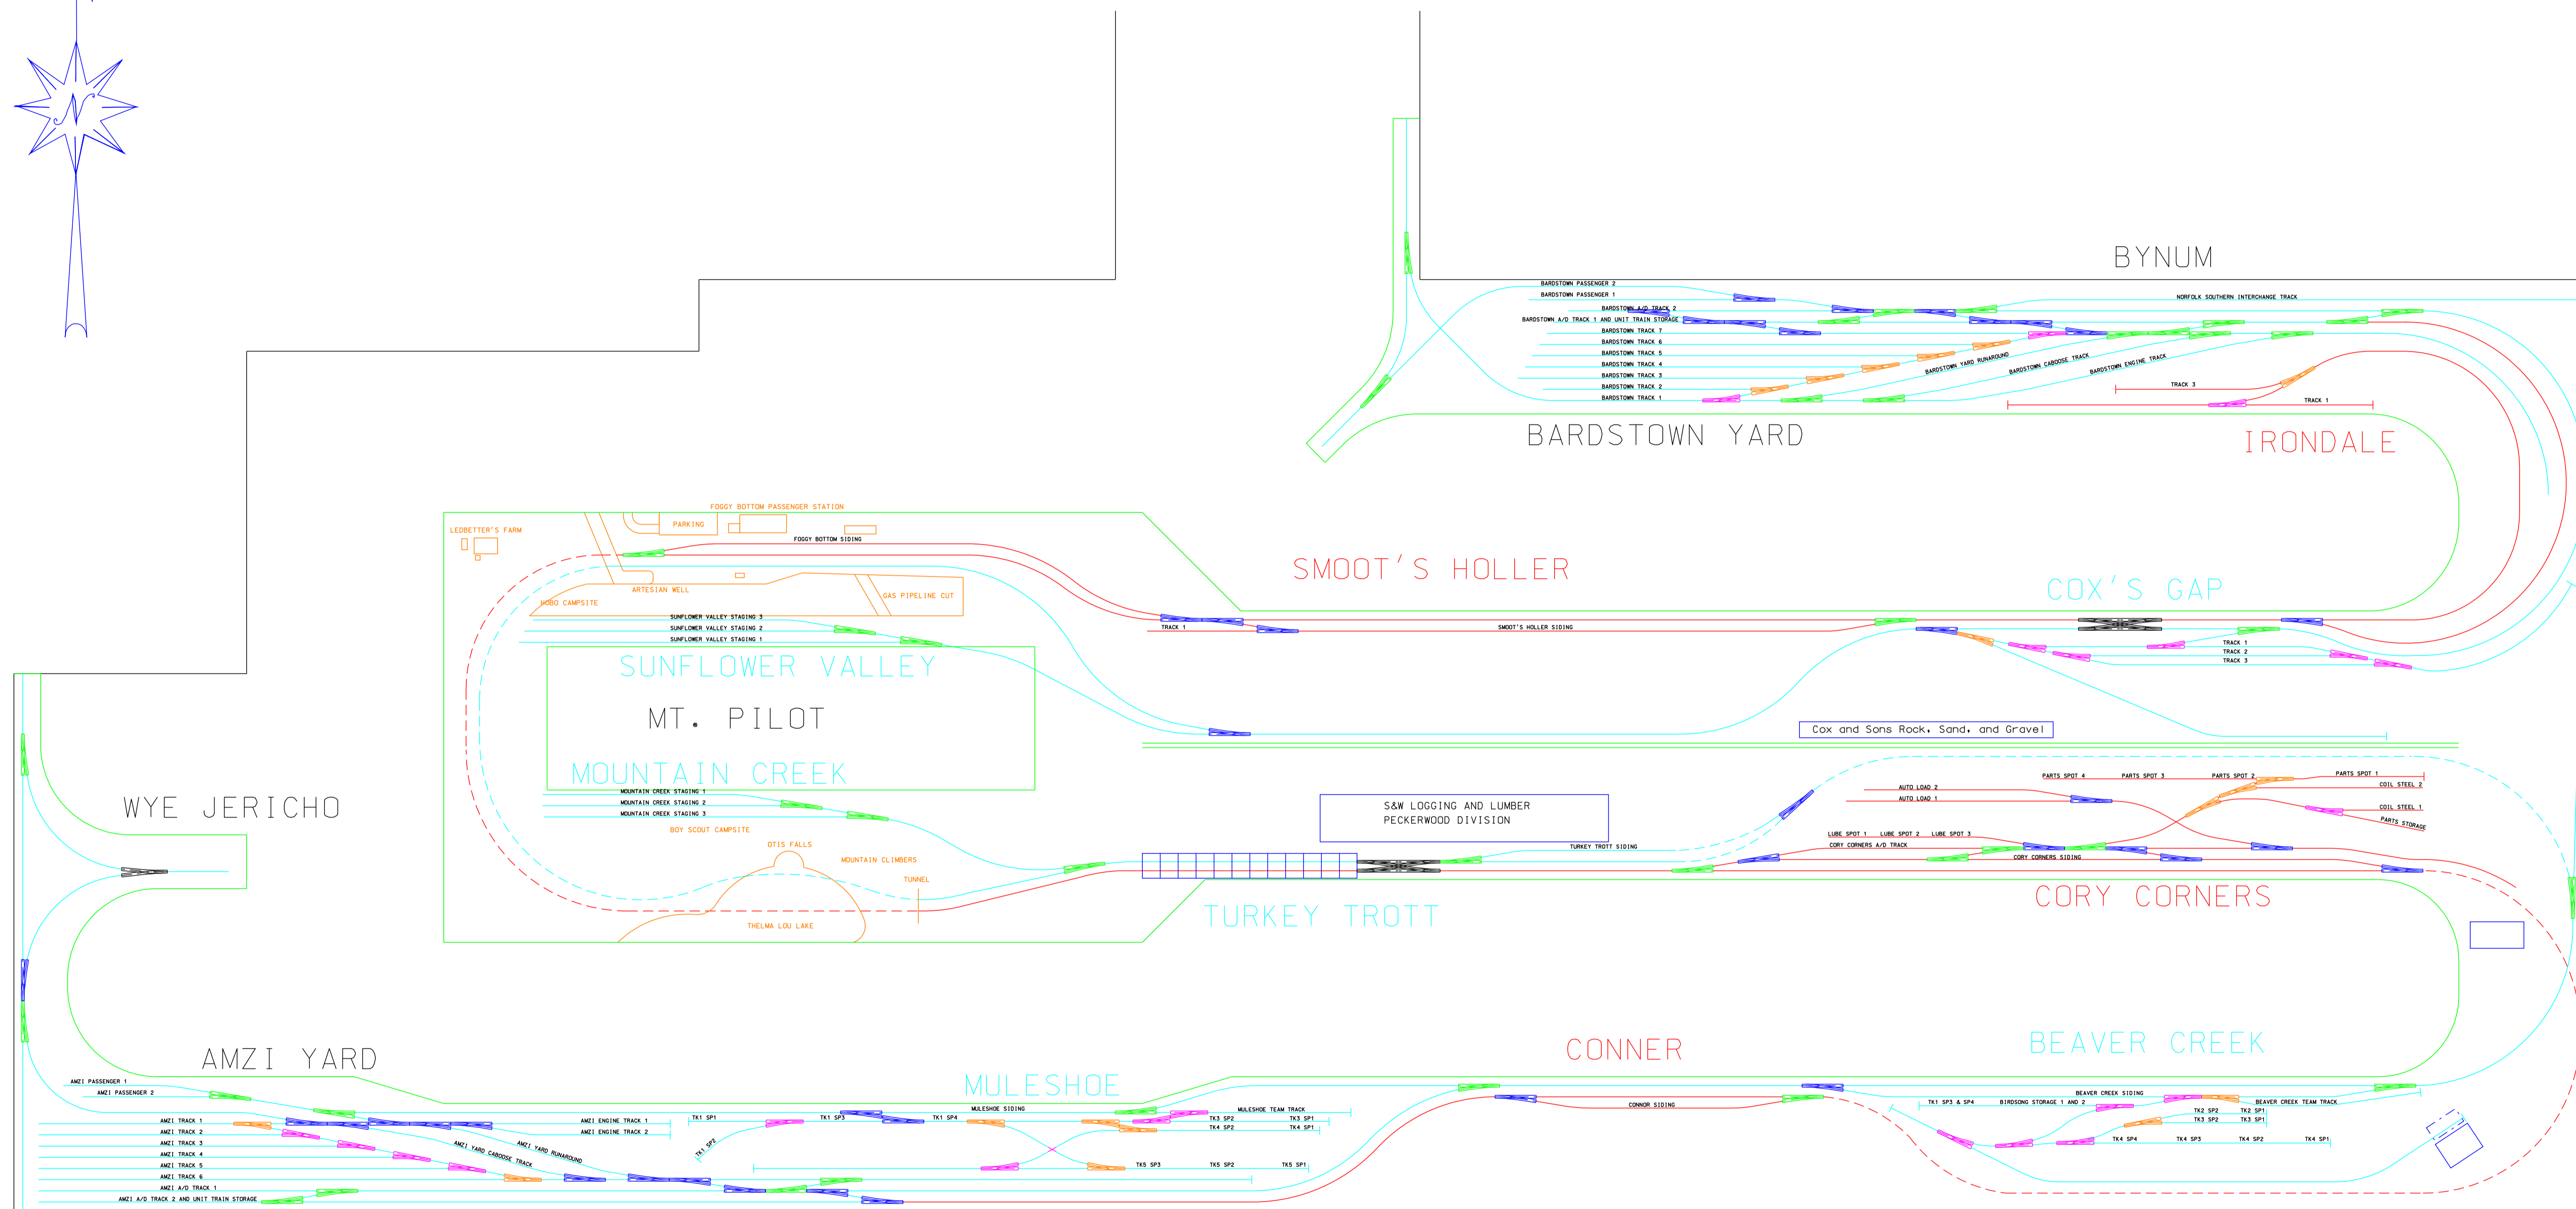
BYNUM

BARDSTOWN PASSENGER 2
BARDSTOWN PASSENGER 1
BARDSTOWN A/D TRACK 2
BARDSTOWN A/D TRACK 1 AND UNIT TRAIN STORAGE
BARDSTOWN TRACK 7
BARDSTOWN TRACK 6
BARDSTOWN TRACK 5
BARDSTOWN TRACK 4
BARDSTOWN TRACK 3
BARDSTOWN TRACK 2
BARDSTOWN TRACK 1
NORFOLK SOUTHERN INTERCHANGE TRACK
BARDSTOWN YARD RUNAROUND
BARDSTOWN CABOOSE TRACK
BARDSTOWN ENGINE TRACK
TRACK 3
TRACK 1

BARDSTOWN YARD

IRONDALE

FOGGY BOTTOM PASSENGER STATION
LEDBETTER'S FARM
PARKING
FOGGY BOTTOM SIDING
ARTESIAN WELL
HOBO CAMPSITE
GAS PIPELINE CUT
SUNFLOWER VALLEY STAGING 3
SUNFLOWER VALLEY STAGING 2
SUNFLOWER VALLEY STAGING 1

SMOOT'S HOLLER

TRACK 1
SMOOT'S HOLLER SIDING

COX'S GAP

TRACK 1
TRACK 2
TRACK 3

SUNFLOWER VALLEY
MT. PILOT
MOUNTAIN CREEK

Cox and Sons Rock, Sand, and Gravel

WYE JERICHO

MOUNTAIN CREEK STAGING 1
MOUNTAIN CREEK STAGING 2
MOUNTAIN CREEK STAGING 3
BOY SCOUT CAMPSITE
OTIS FALLS
MOUNTAIN CLIMBERS
TUNNEL
THELMA LOU LAKE

S&W LOGGING AND LUMBER
PECKERWOOD DIVISION

TURKEY TROTT SIDING

TURKEY TROTT

PARTS SPOT 4
PARTS SPOT 3
PARTS SPOT 2
PARTS SPOT 1
AUTO LOAD 2
AUTO LOAD 1
COIL STEEL 2
COIL STEEL 1
PARTS STORAGE
LUBE SPOT 1
LUBE SPOT 2
LUBE SPOT 3
CORY CORNERS A/D TRACK
CORY CORNERS SIDING

CORY CORNERS

AMZI YARD

MULESHOE

CONNER

BEAVER CREEK

AMZI PASSENGER 1
AMZI PASSENGER 2
AMZI TRACK 1
AMZI TRACK 2
AMZI TRACK 3
AMZI TRACK 4
AMZI TRACK 5
AMZI TRACK 6
AMZI A/D TRACK 1
AMZI A/D TRACK 2 AND UNIT TRAIN STORAGE
AMZI YARD CABOOSE TRACK
AMZI YARD RUNAROUND
AMZI ENGINE TRACK 1
AMZI ENGINE TRACK 2
TK1 SP1
TK1 SP2
TK1 SP3
TK1 SP4
MULESHOE SIDING
MULESHOE TEAM TRACK
TK3 SP2
TK3 SP1
TK4 SP2
TK4 SP1
TK5 SP3
TK5 SP2
TK5 SP1
CONNOR SIDING
BEAVER CREEK SIDING
TK1 SP3 & SP4
BIRDSONG STORAGE 1 AND 2
BEAVER CREEK TEAM TRACK
TK2 SP2
TK2 SP1
TK3 SP2
TK3 SP1
TK4 SP4
TK4 SP3
TK4 SP2
TK4 SP1